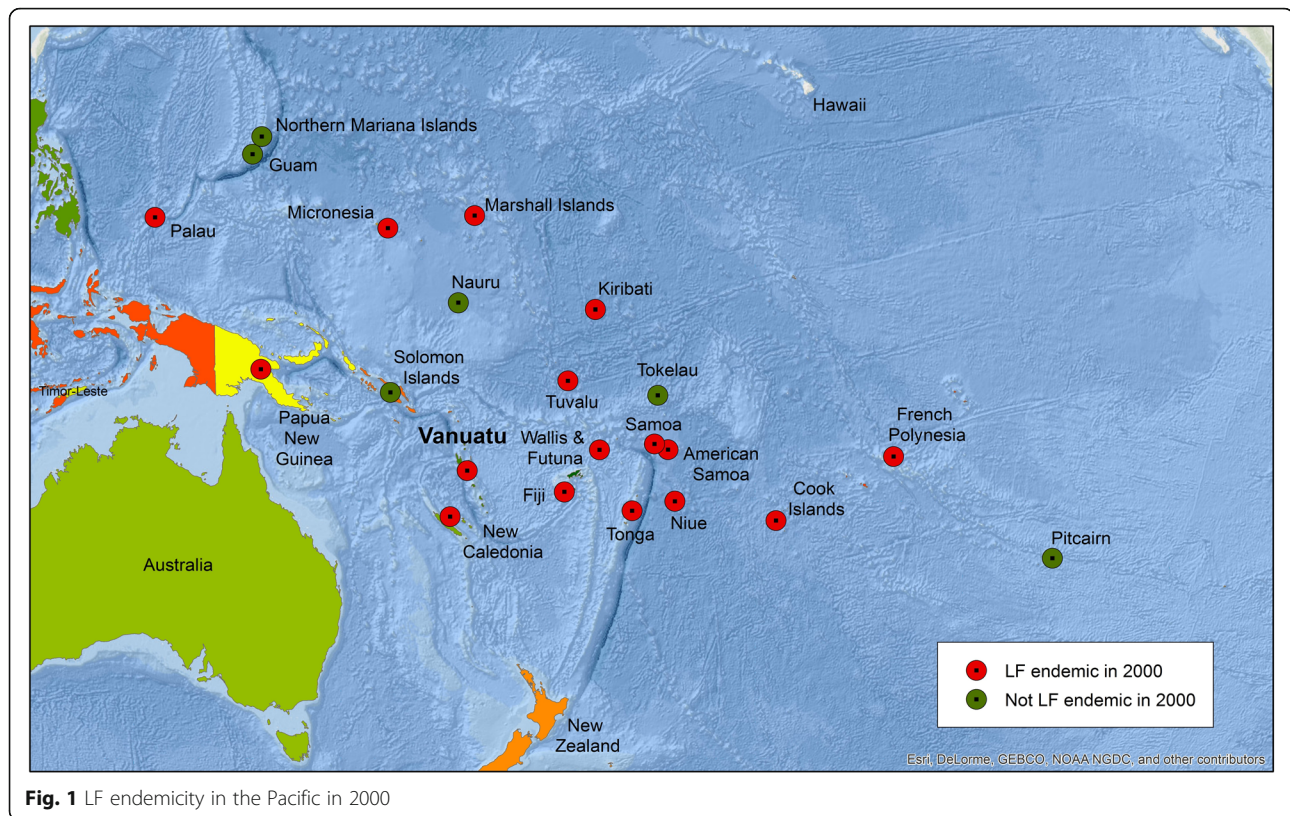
Hawaii

Northern Mariana Islands

Guam

Palau

Micronesia

Marshall Islands

Nauru

Kiribati

Timor-Leste

Papua New Guinea

Solomon Islands

Tuvalu

Tokelau

Vanuatu

Wallis & Futuna

Samoa

American Samoa

French Polynesia

Fiji

New Caledonia

Tonga

Niue

Cook Islands

Pitcairn

Australia

New Zealand

LF endemic in 2000

Not LF endemic in 2000

Esri, DeLorme, GEBCO, NOAA NGDC, and other contributors

**Fig. 1** LF endemicity in the Pacific in 2000